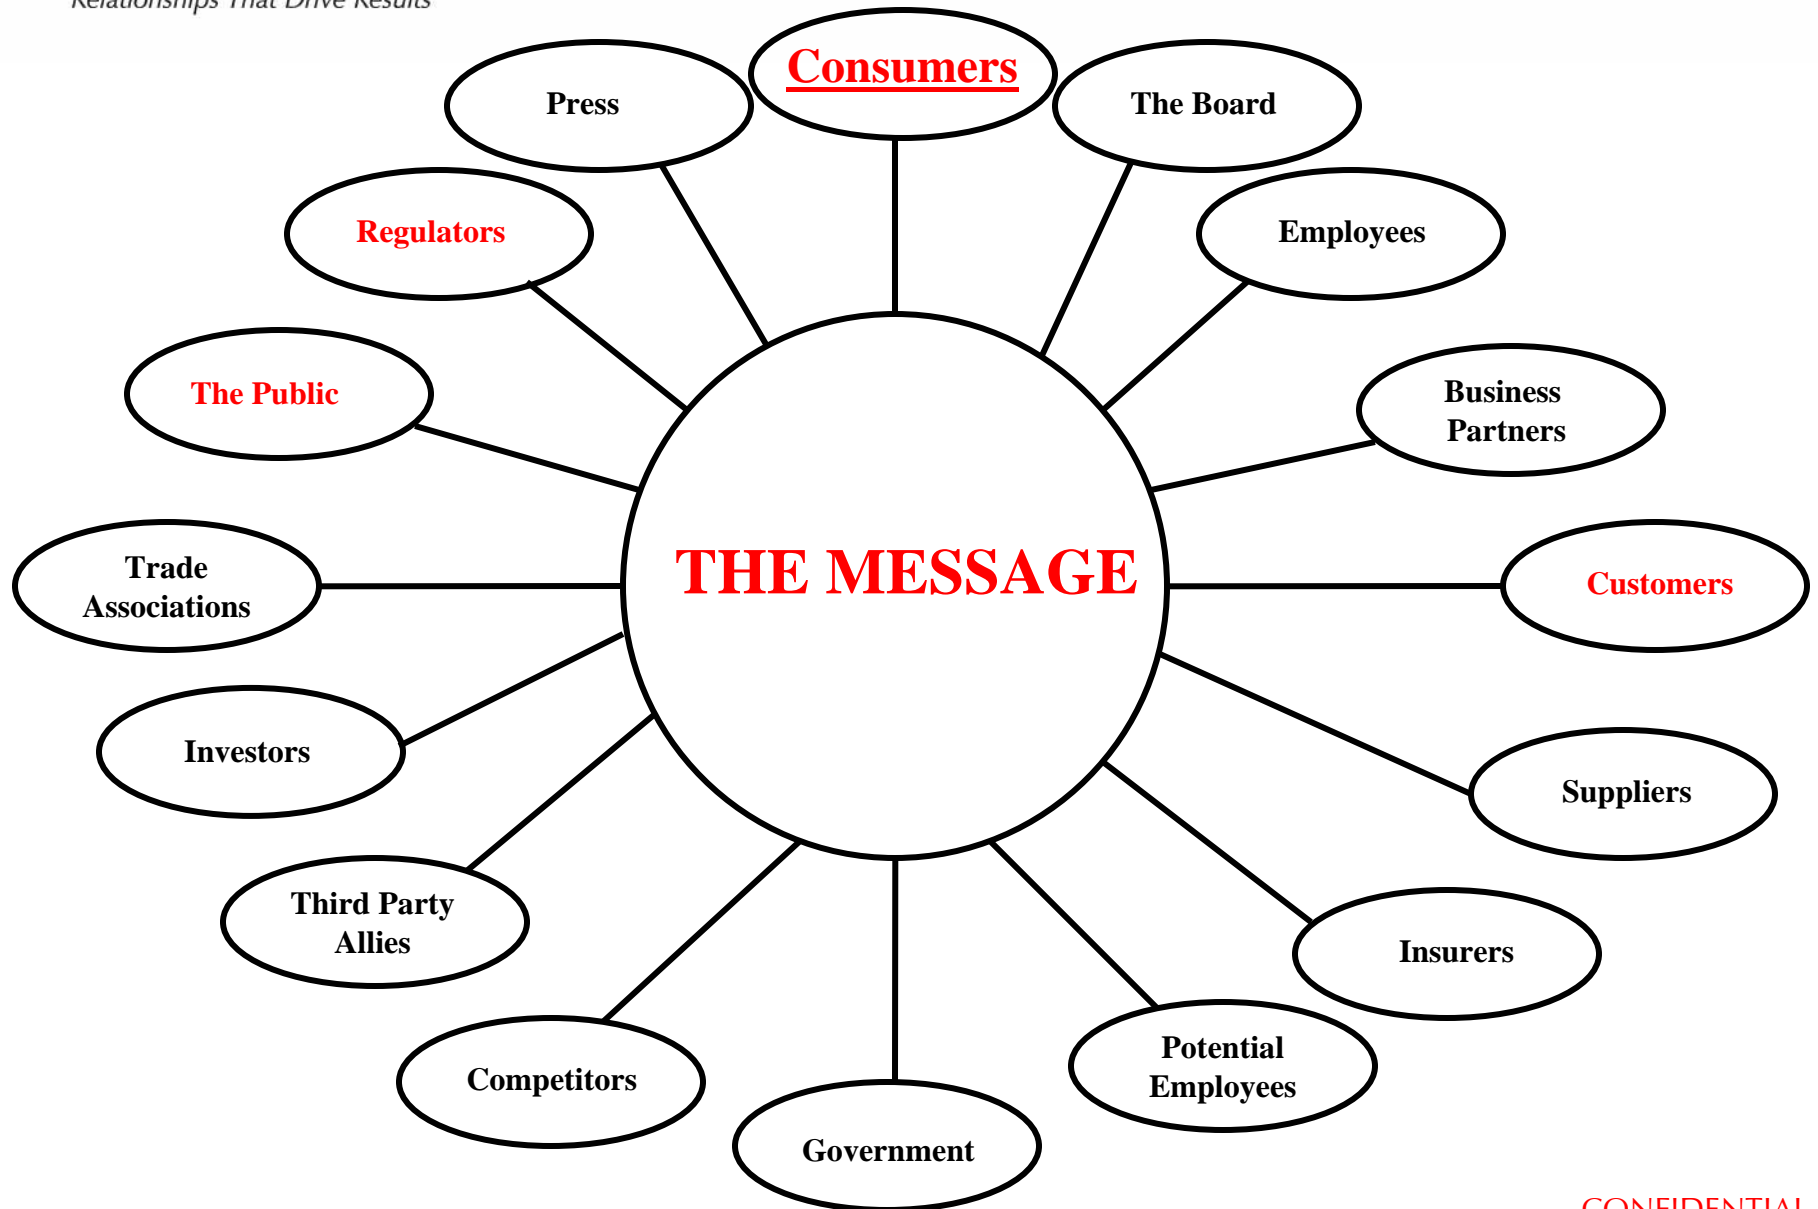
Relationships That Drive Results

Consumers

Press

The Board

Regulators

Employees

The Public

Business Partners

THE MESSAGE

Trade Associations

Customers

Investors

Suppliers

Third Party Allies

Insurers

Competitors

Potential Employees

Government

CONFIDENTIAL